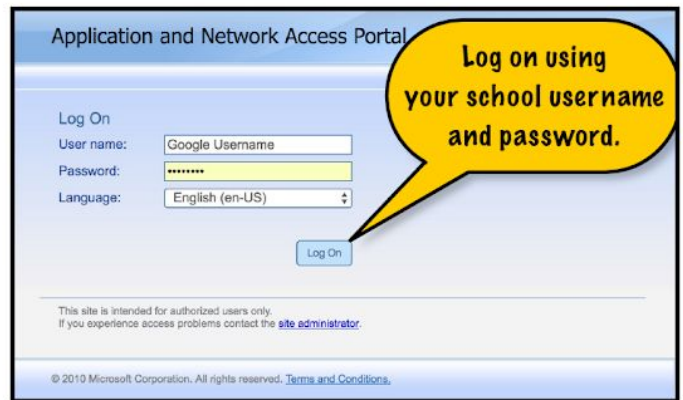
Application and Network Access Portal

Log on using your school username and password.

Log On

User name: Google Username

Password: ••••••••

Language: English (en-US)

Log On

This site is intended for authorized users only.
If you experience access problems contact the site administrator.

© 2010 Microsoft Corporation. All rights reserved. Terms and Conditions.